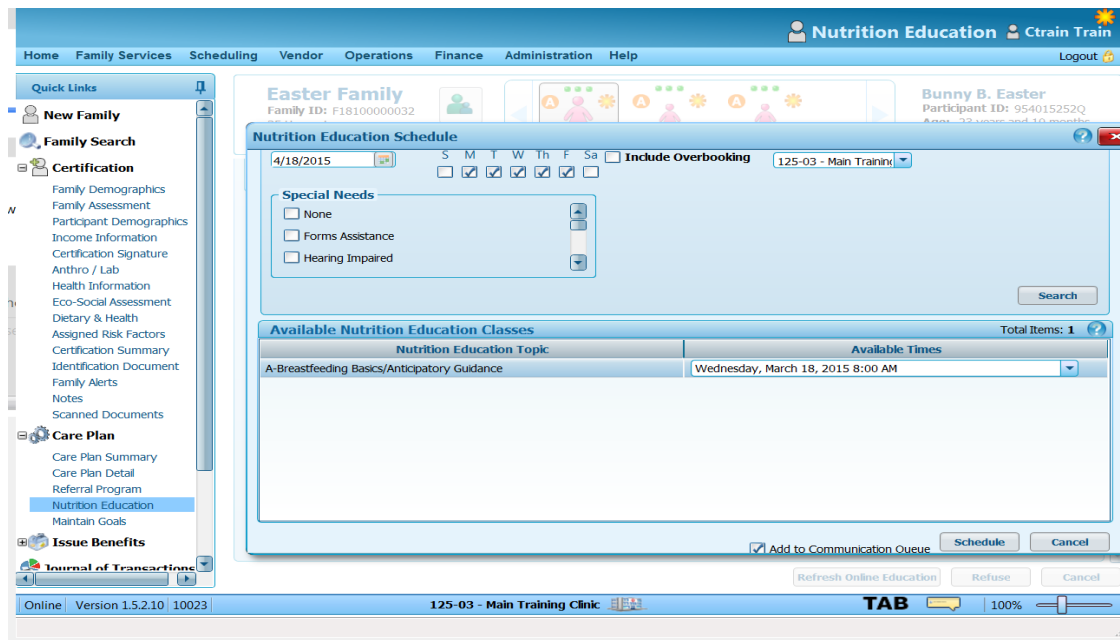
Nutrition Education Ctrain Train

Home Family Services Scheduling Vendor Operations Finance Administration Help

Logout

Quick Links

New Family

Family Search

Certification

Family Demographics
Family Assessment
Participant Demographics
Income Information
Certification Signature
Anthro / Lab
Health Information
Eco-Social Assessment
Dietary & Health
Assigned Risk Factors
Certification Summary
Identification Document
Family Alerts
Notes
Scanned Documents

Care Plan

Care Plan Summary
Care Plan Detail
Referral Program
Nutrition Education
Maintain Goals

Issue Benefits

Journal of Transactions

Easter Family
Family ID: F18100000032

Bunny B. Easter
Participant ID: 954015252Q
Age: 23 years and 10 months

Nutrition Education Schedule

4/18/2015

S M T W Th F Sa

Include Overbooking

125-03 - Main Training

Special Needs

None
Forms Assistance
Hearing Impaired

Search

Available Nutrition Education Classes

Total Items: 1

| Nutrition Education Topic | Available Times |
|---|---|
| A-Breastfeeding Basics/Anticipatory Guidance | Wednesday, March 18, 2015 8:00 AM |

Add to Communication Queue

Schedule

Cancel

Refresh Online Education

Refuse

Cancel

Online Version 1.5.2.10 10023

125-03 - Main Training Clinic

TAB

100%